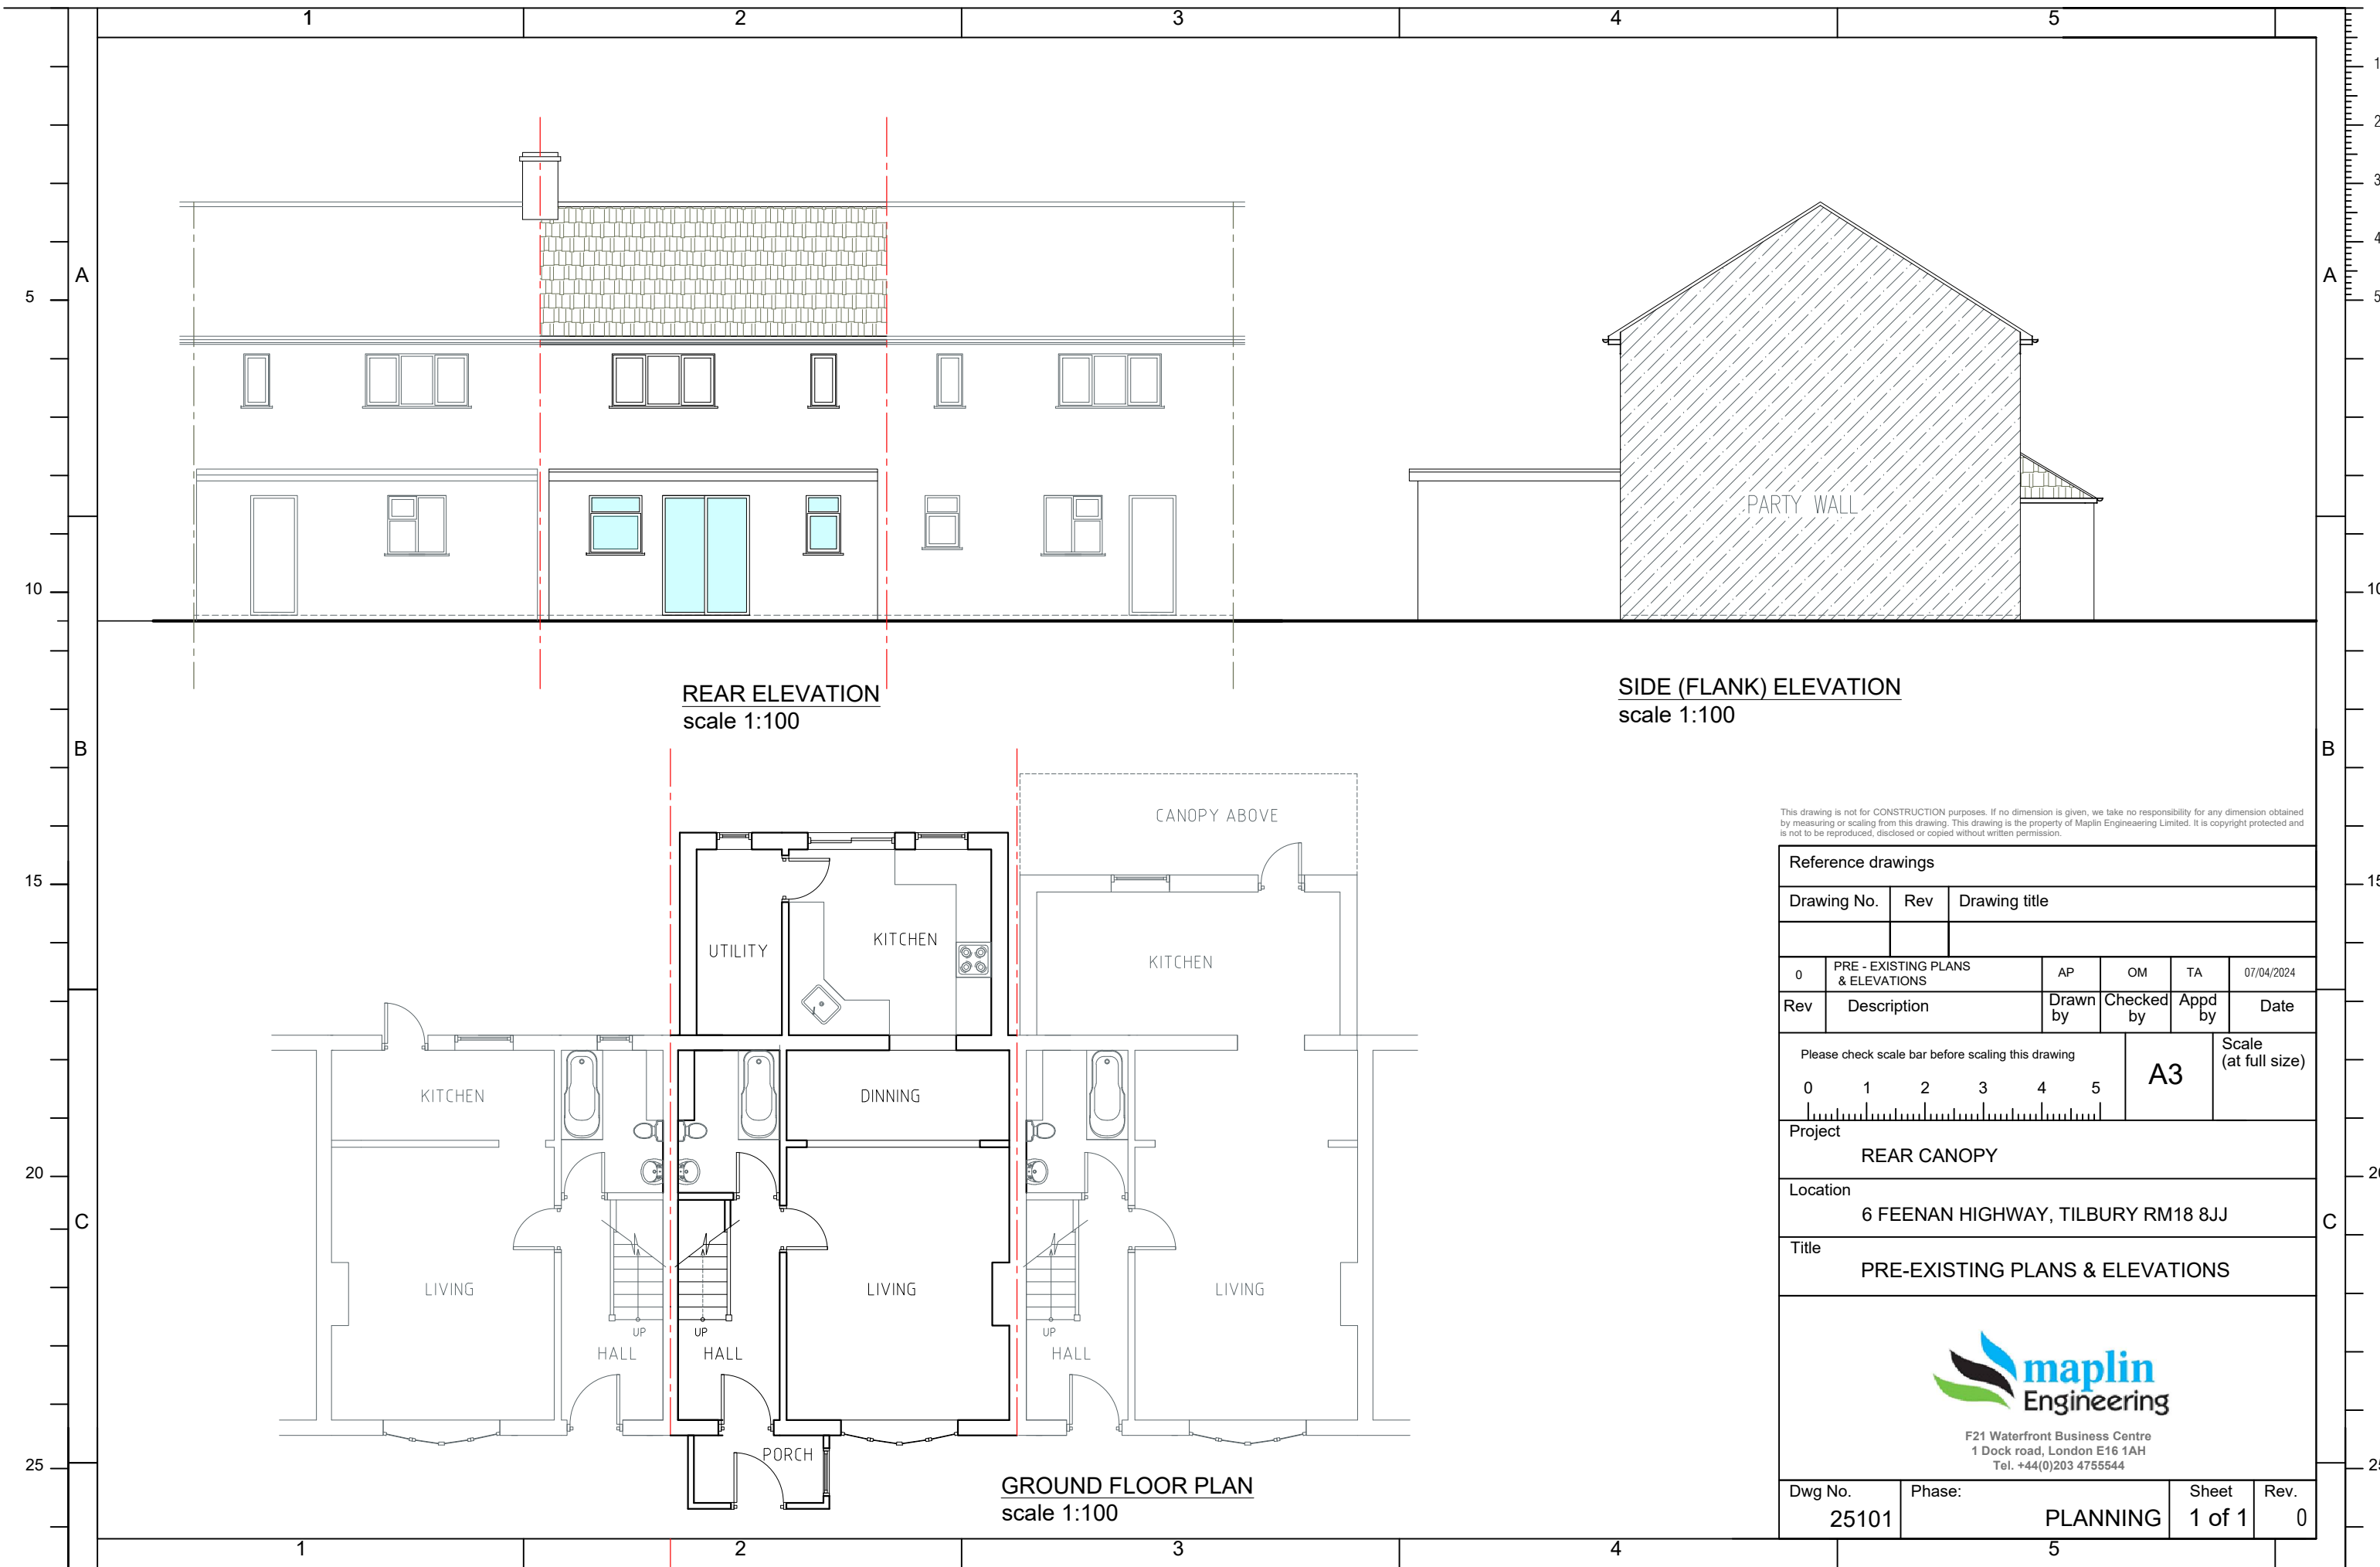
1 2 3 4 5

A
B
C

5
10
15
20
25

PARTY WALL

REAR ELEVATION
scale 1:100

SIDE (FLANK) ELEVATION
scale 1:100

CANOPY ABOVE

UTILITY
KITCHEN
KITCHEN
KITCHEN
DINNING
LIVING
LIVING
LIVING
UP
UP
UP
HALL
HALL
HALL
PORCH

GROUND FLOOR PLAN
scale 1:100

This drawing is not for CONSTRUCTION purposes. If no dimension is given, we take no responsibility for any dimension obtained by measuring or scaling from this drawing. This drawing is the property of Maplin Engineaering Limited. It is copyright protected and is not to be reproduced, disclosed or copied without written permission.

Reference drawings

| Drawing No. | Rev | Drawing title |
|---|---|---|
| | | |

| 0 | PRE - EXISTING PLANS & ELEVATIONS | AP | OM | TA | 07/04/2024 |
|---|---|---|---|---|---|
| Rev | Description | Drawn by | Checked by | Appd by | Date |

Please check scale bar before scaling this drawing
0 1 2 3 4 5
A3
Scale (at full size)

Project
REAR CANOPY

Location
6 FEENAN HIGHWAY, TILBURY RM18 8JJ

Title
PRE-EXISTING PLANS & ELEVATIONS

maplin Engineering
F21 Waterfront Business Centre
1 Dock road, London E16 1AH
Tel. +44(0)203 4755544

| Dwg No. | Phase: | Sheet | Rev. |
|---|---|---|---|
| 25101 | PLANNING | 1 of 1 | 0 |

1 2 3 4 5